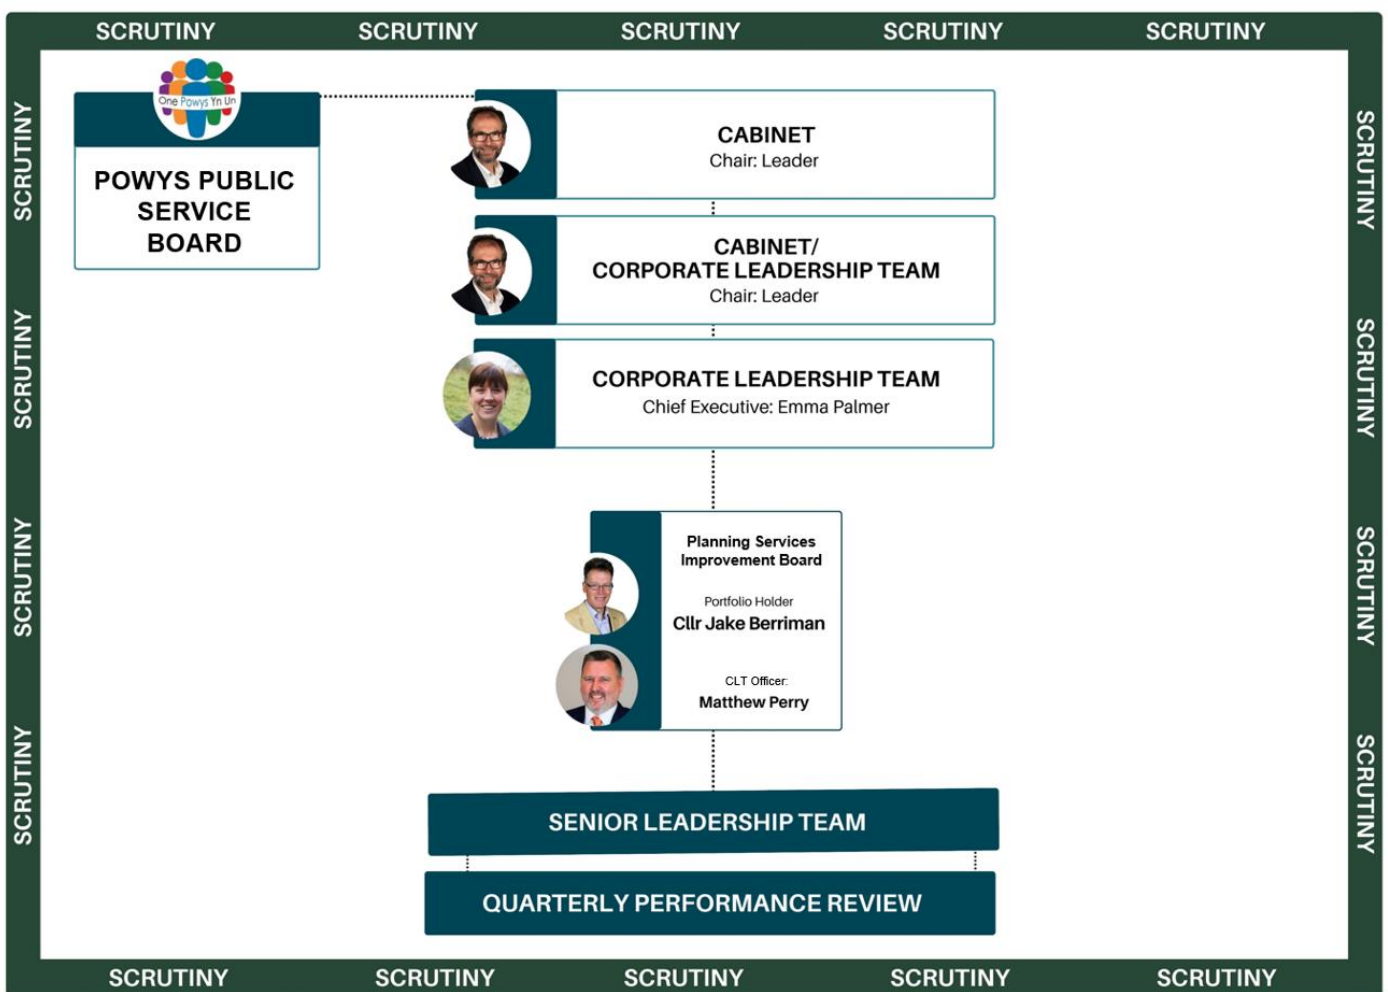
SCRUTINY SCRUTINY SCRUTINY SCRUTINY SCRUTINY

SCRUTINY
SCRUTINY
SCRUTINY
SCRUTINY

One Powys Yn Un

POWYS PUBLIC SERVICE BOARD

CABINET
Chair: Leader

CABINET/
CORPORATE LEADERSHIP TEAM
Chair: Leader

CORPORATE LEADERSHIP TEAM
Chief Executive: Emma Palmer

Planning Services Improvement Board

Portfolio Holder
Cllr Jake Berriman

CLT Officer:
Matthew Perry

SENIOR LEADERSHIP TEAM

QUARTERLY PERFORMANCE REVIEW

SCRUTINY
SCRUTINY
SCRUTINY
SCRUTINY

SCRUTINY SCRUTINY SCRUTINY SCRUTINY SCRUTINY